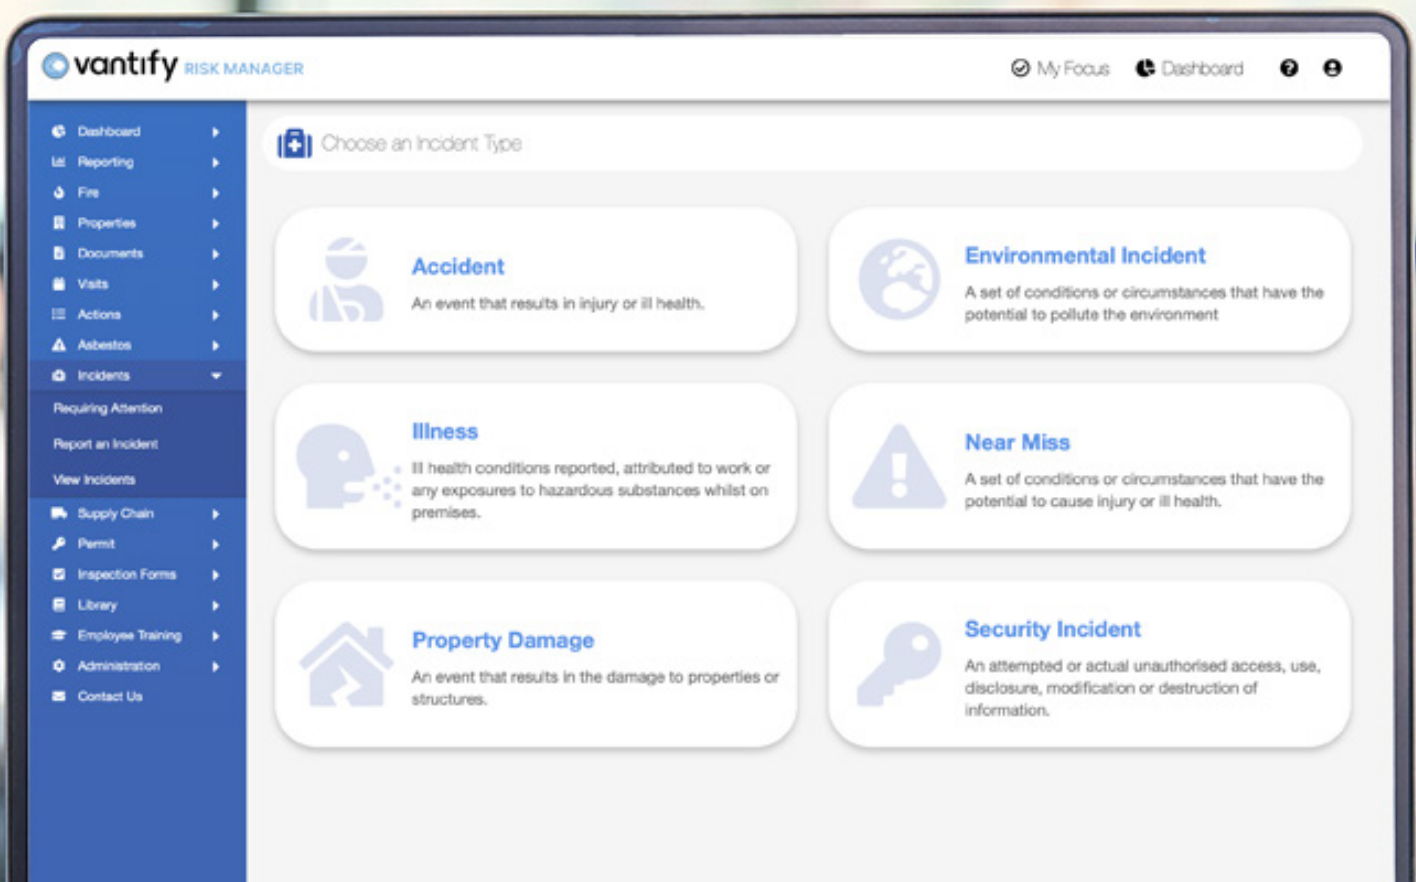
vantify RISK MANAGER

My Focus Dashboard

Dashboard
Reporting
Fire
Properties
Documents
Visits
Actions
Asbestos
Incidents
Requiring Attention
Report an Incident
View Incidents
Supply Chain
Permit
Inspection Forms
Library
Employee Training
Administration
Contact Us

Choose an Incident Type

Accident
An event that results in injury or ill health.

Environmental Incident
A set of conditions or circumstances that have the potential to pollute the environment

Illness
Ill health conditions reported, attributed to work or any exposures to hazardous substances whilst on premises.

Near Miss
A set of conditions or circumstances that have the potential to cause injury or ill health.

Property Damage
An event that results in the damage to properties or structures.

Security Incident
An attempted or actual unauthorised access, use, disclosure, modification or destruction of information.